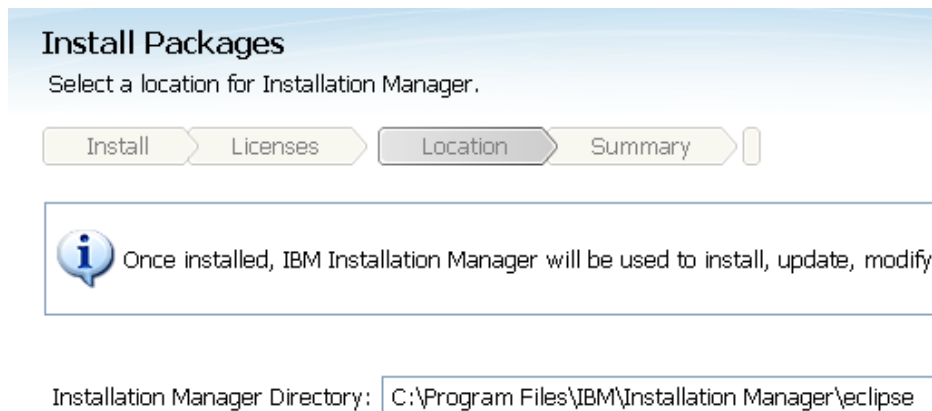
Install Packages
Select a location for Installation Manager.

Install Licenses Location Summary

Once installed, IBM Installation Manager will be used to install, update, modify

Installation Manager Directory: C:\Program Files\IBM\Installation Manager\eclipse